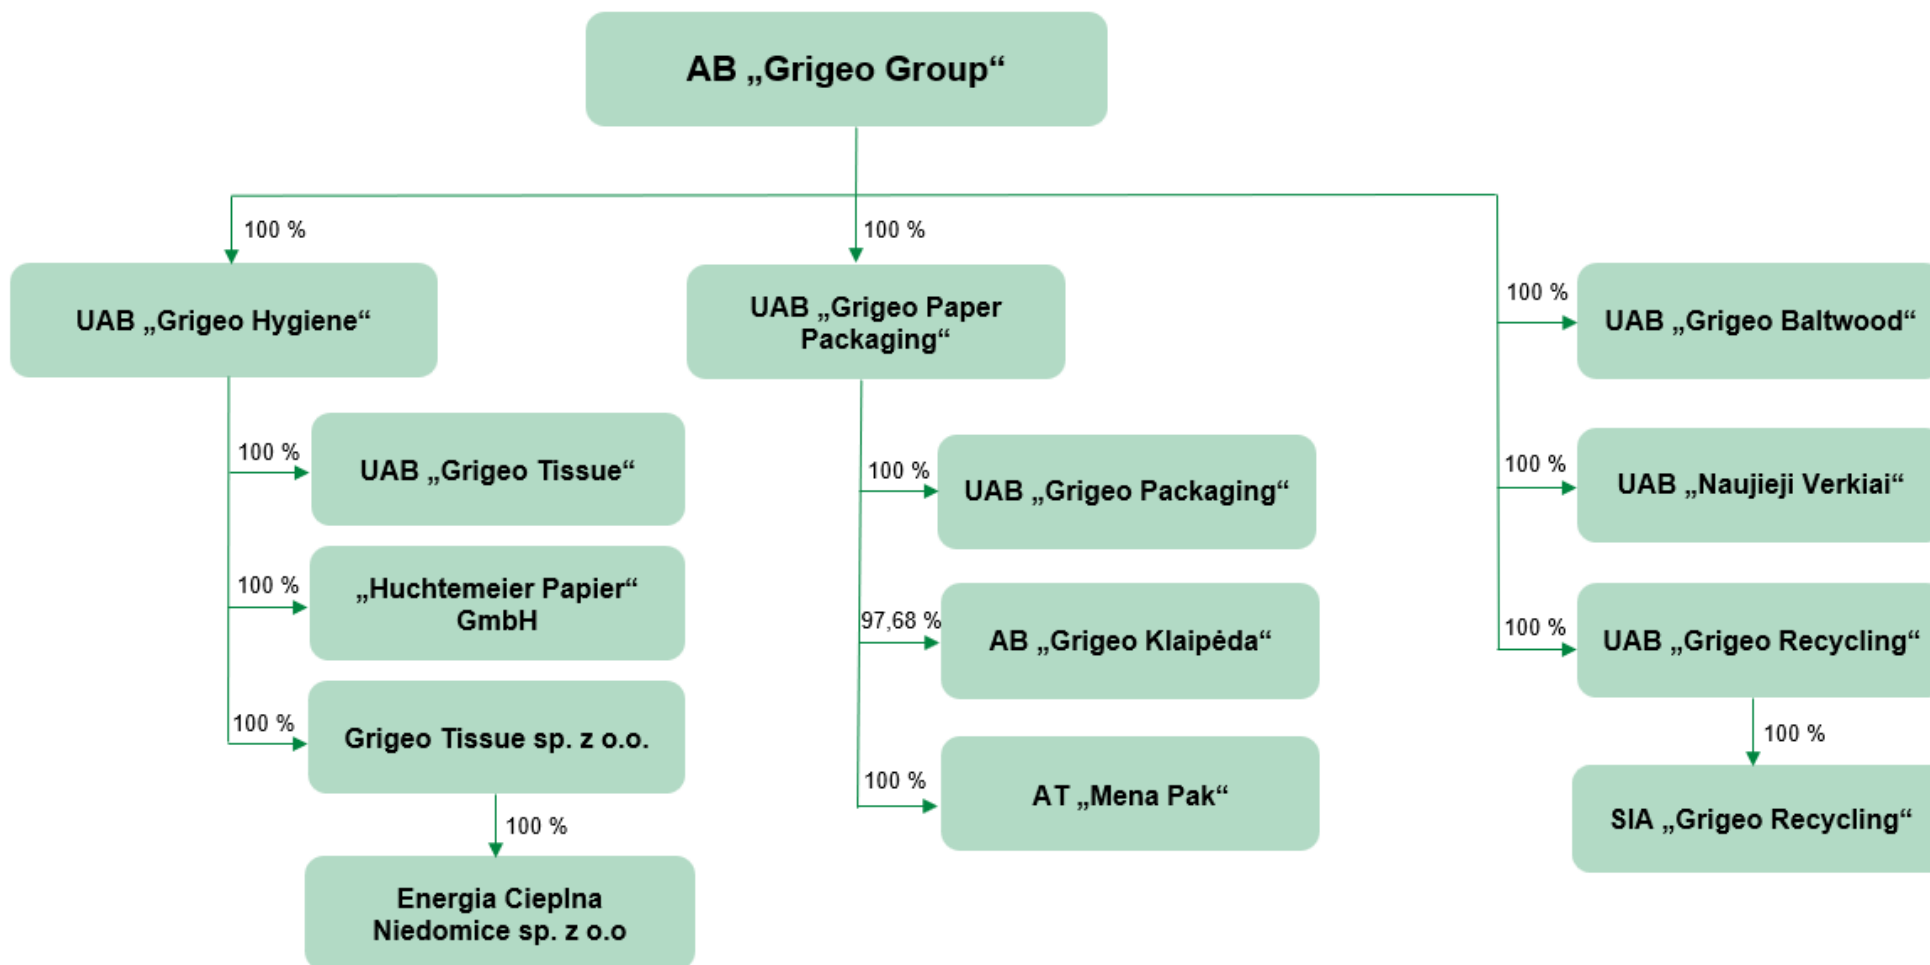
AB „Grigeo Group“

100 %

UAB „Grigeo Hygiene“

100 %

UAB „Grigeo Tissue“

100 %

„Huchtemeier Papier“ GmbH

100 %

Grigeo Tissue sp. z o.o.

100 %

Energia Cieplna Niedomice sp. z o.o

100 %

UAB „Grigeo Paper Packaging“

100 %

UAB „Grigeo Packaging“

97,68 %

AB „Grigeo Klaipėda“

100 %

AT „Mena Pak“

100 %

UAB „Grigeo Baltwood“

100 %

UAB „Naujieji Verkiai“

100 %

UAB „Grigeo Recycling“

100 %

SIA „Grigeo Recycling“